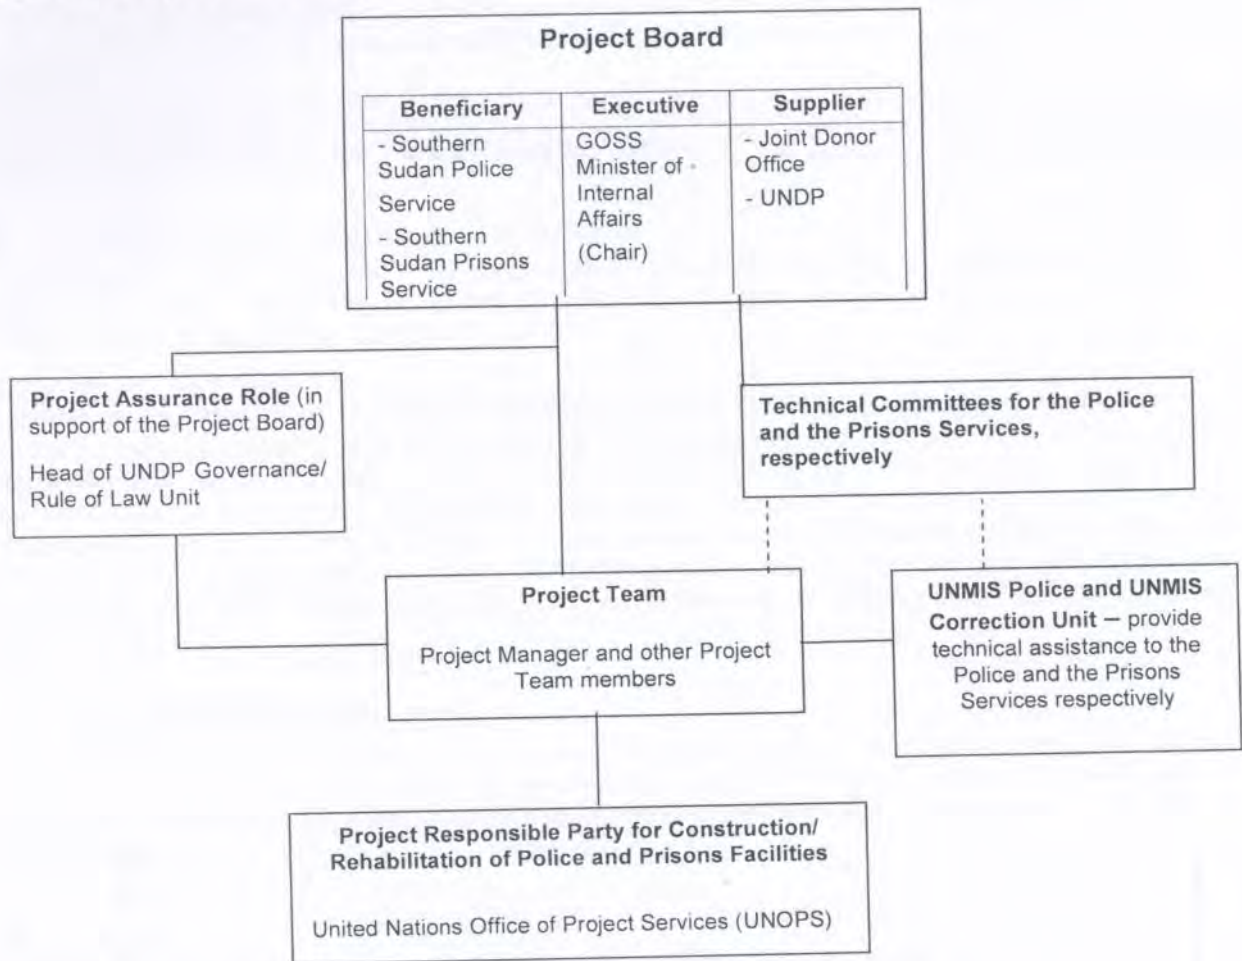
Project Board

| Beneficiary | Executive | Supplier |
|---|---|---|
| - Southern Sudan Police Service - Southern Sudan Prisons Service | GOSS Minister of Internal Affairs (Chair) | - Joint Donor Office - UNDP |

Project Assurance Role (in support of the Project Board)

Head of UNDP Governance/ Rule of Law Unit

Technical Committees for the Police and the Prisons Services, respectively

Project Team

Project Manager and other Project Team members

UNMIS Police and UNMIS Correction Unit – provide technical assistance to the Police and the Prisons Services respectively

Project Responsible Party for Construction/ Rehabilitation of Police and Prisons Facilities

United Nations Office of Project Services (UNOPS)